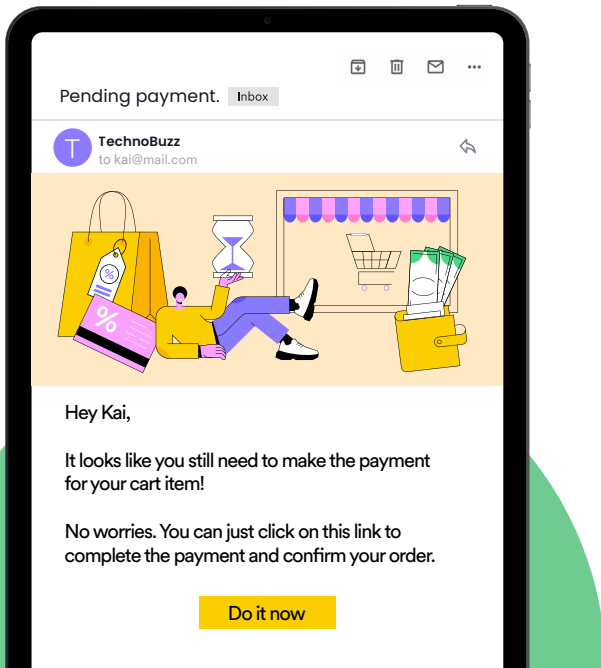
Pending payment. Inbox

T TechnoBuzz
to kai@mail.com

%

%

Hey Kai,

It looks like you still need to make the payment for your cart item!

No worries. You can just click on this link to complete the payment and confirm your order.

Do it now